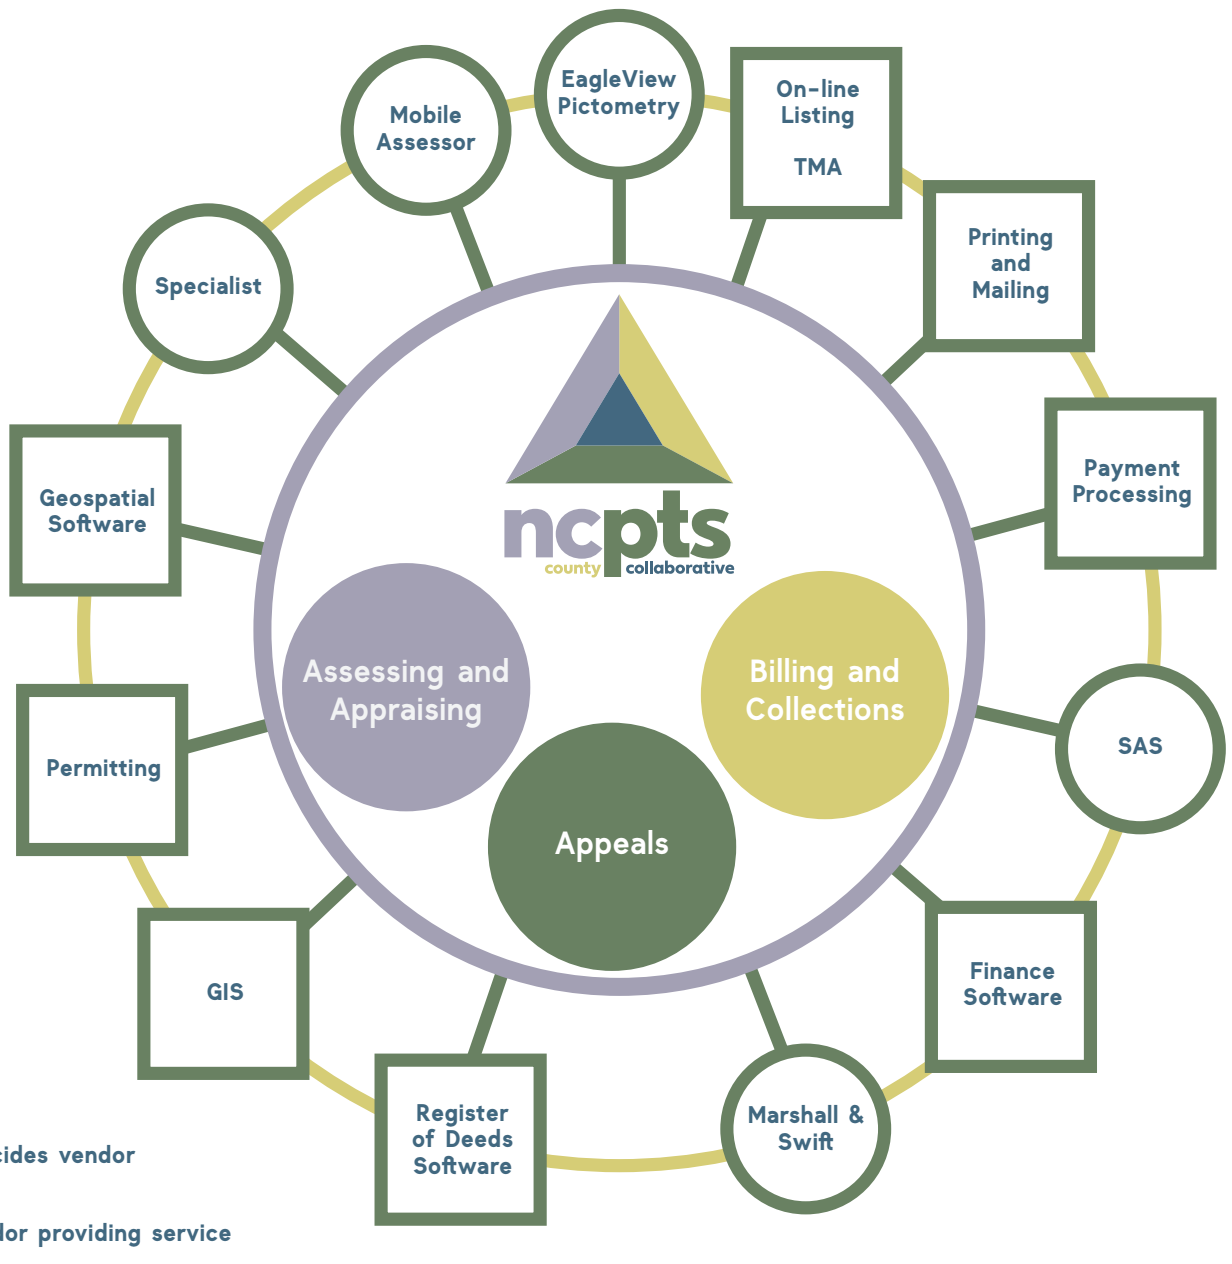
EagleView Pictometry

On-line Listing

TMA

Mobile Assessor

Specialist

Printing and Mailing

Payment Processing

Geospatial Software

ncpts

county collaborative

Assessing and Appraising

Billing and Collections

Appeals

Permitting

SAS

GIS

Finance Software

Register of Deeds Software

Marshall & Swift

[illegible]cides vendor

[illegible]dor providing service